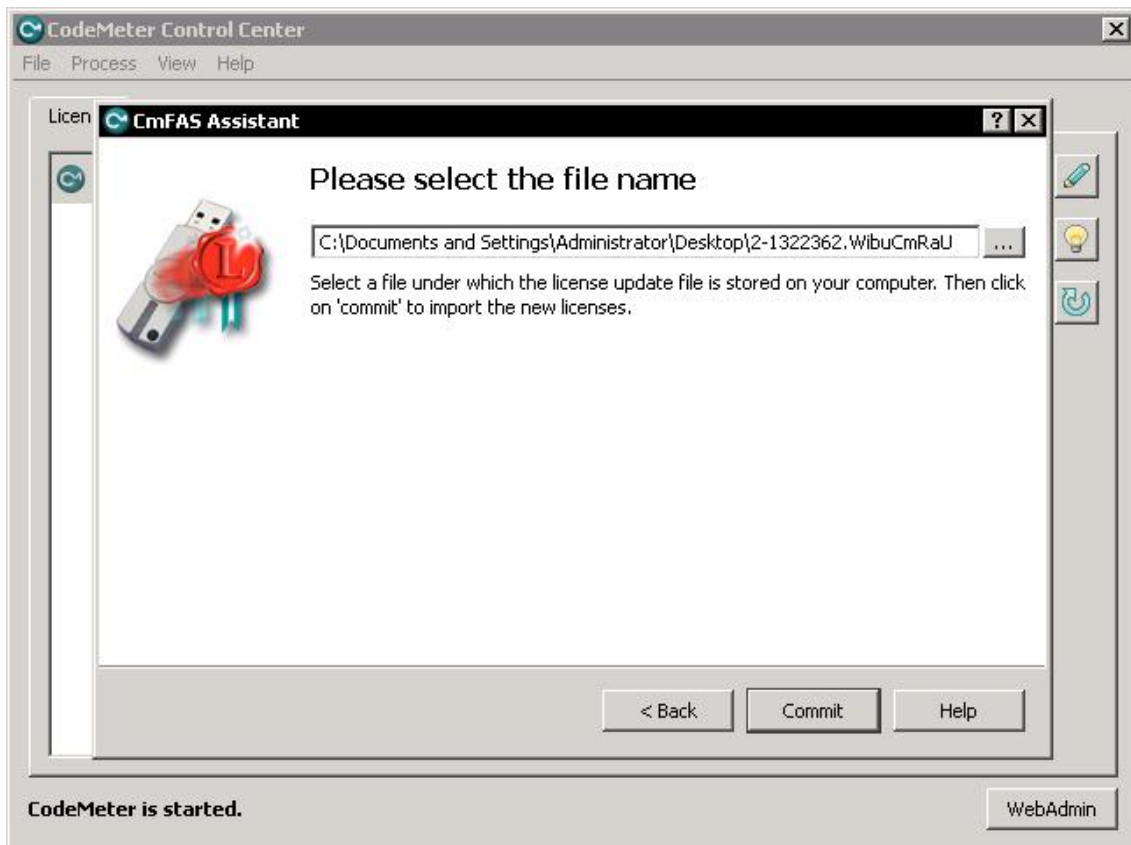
CodeMeter Control Center

File Process View Help

Licen

CmFAS Assistant

?

Please select the file name

C:\Documents and Settings\Administrator\Desktop\2-1322362.WibuCmRaU

...

Select a file under which the license update file is stored on your computer. Then click on 'commit' to import the new licenses.

L

< Back

Commit

Help

CodeMeter is started.

WebAdmin